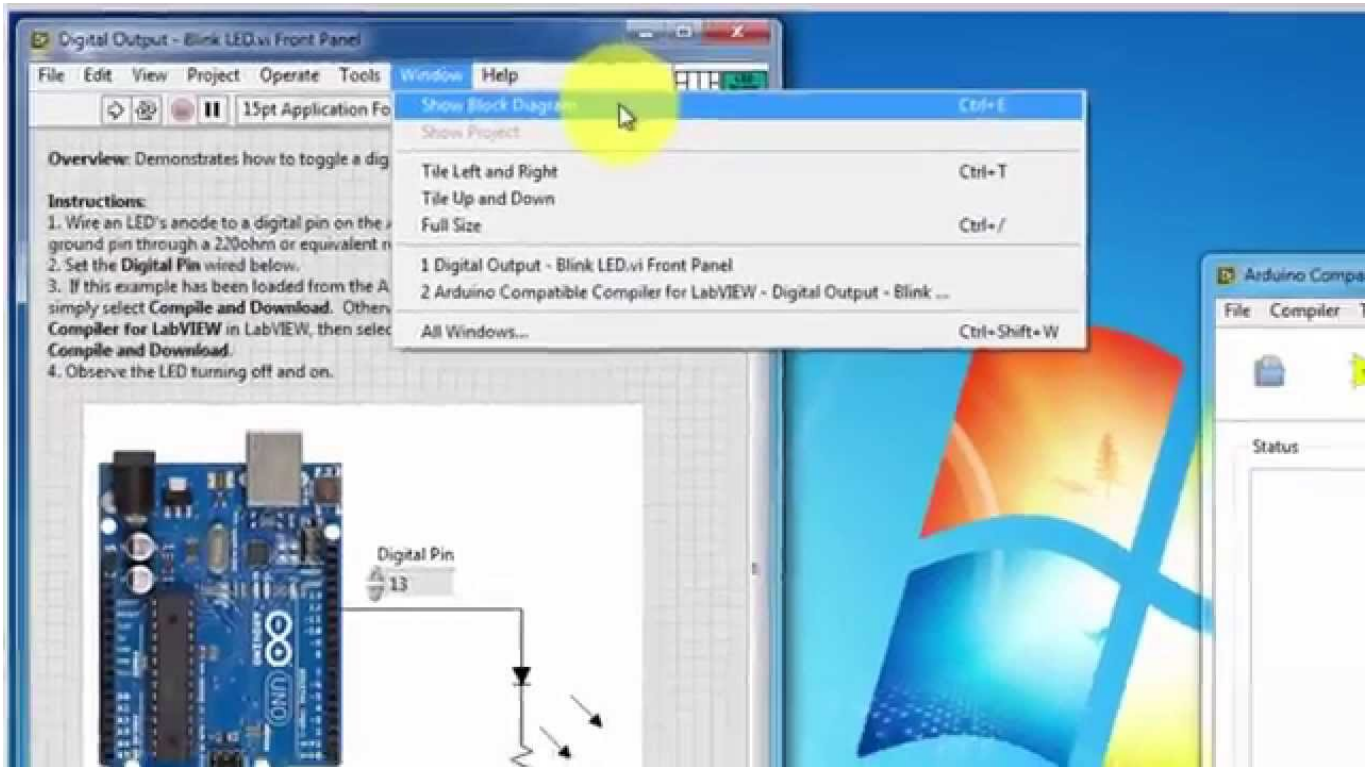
Digital Output - Blink LED.vi Front Panel

File Edit View Project Operate Tools Window Help

15pt Application Fo

Show Block Diagram Ctrl+E
Show Project

Tile Left and Right Ctrl+T
Tile Up and Down
Full Size Ctrl+/

1 Digital Output - Blink LED.vi Front Panel
2 Arduino Compatible Compiler for LabVIEW - Digital Output - Blink ...

All Windows... Ctrl+Shift+W

Overview: Demonstrates how to toggle a dig

Instructions:
1. Wire an LED's anode to a digital pin on the A ground pin through a 220ohm or equivalent r
2. Set the Digital Pin wired below.
3. If this example has been loaded from the A simply select Compile and Download. Other Compiler for LabVIEW in LabVIEW, then selec Compile and Download.
4. Observe the LED turning off and on.

Digital Pin
13

UNO

Arduino Compa
File Compiler T
Status